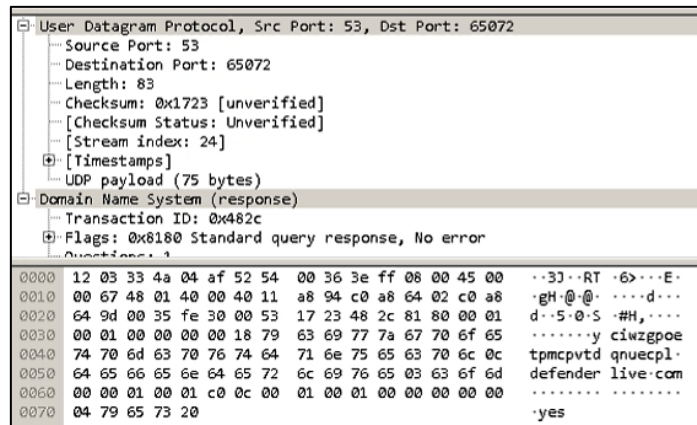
User Datagram Protocol, Src Port: 53, Dst Port: 65072
Source Port: 53
Destination Port: 65072
Length: 83
Checksum: 0x1723 [unverified]
[Checksum Status: Unverified]
[Stream index: 24]
[Timestamps]
UDP payload (75 bytes)
Domain Name System (response)
Transaction ID: 0x482c
Flags: 0x8180 Standard query response, No error
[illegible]

0000 12 03 33 4a 04 af 52 54 00 36 3e ff 08 00 45 00 ··3J··RT ·6>···E·
0010 00 67 48 01 40 00 40 11 a8 94 c0 a8 64 02 c0 a8 ·gH·@·@· ····d···
0020 64 9d 00 35 fe 30 00 53 17 23 48 2c 81 80 00 01 d··5·0·S ·#H,····
0030 00 01 00 00 00 00 18 79 63 69 77 7a 67 70 6f 65 ·······y ciwzgpoe
0040 74 70 6d 63 70 76 74 64 71 6e 75 65 63 70 6c 0c tpmcpvtd qnuecpl·
0050 64 65 66 65 6e 64 65 72 6c 69 76 65 03 63 6f 6d defender live·com
0060 00 00 01 00 01 c0 0c 00 01 00 01 00 00 00 00 00 ········ ········
0070 04 79 65 73 20 ·yes